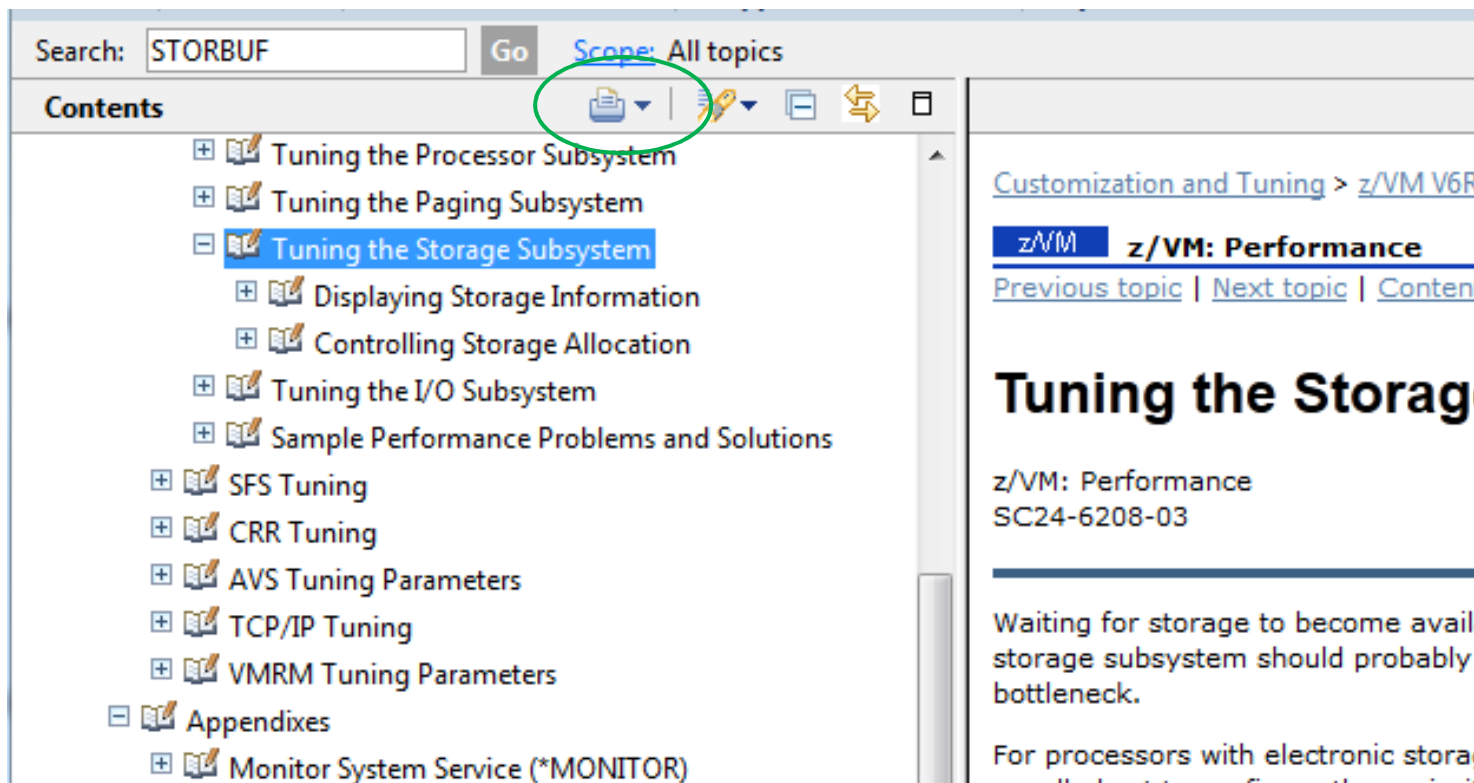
Search: STORBUF Go Scope: All topics

Contents

Tuning the Processor Subsystem
Tuning the Paging Subsystem
Tuning the Storage Subsystem
Displaying Storage Information
Controlling Storage Allocation
Tuning the I/O Subsystem
Sample Performance Problems and Solutions
SFS Tuning
CRR Tuning
AVS Tuning Parameters
TCP/IP Tuning
VMRM Tuning Parameters
Appendixes
Monitor System Service (*MONITOR)

Customization and Tuning > z/VM V6R

z/VM z/VM: Performance

Previous topic | Next topic | Conten

Tuning the Storag

z/VM: Performance
SC24-6208-03

Waiting for storage to become avail storage subsystem should probably bottleneck.

For processors with electronic storag